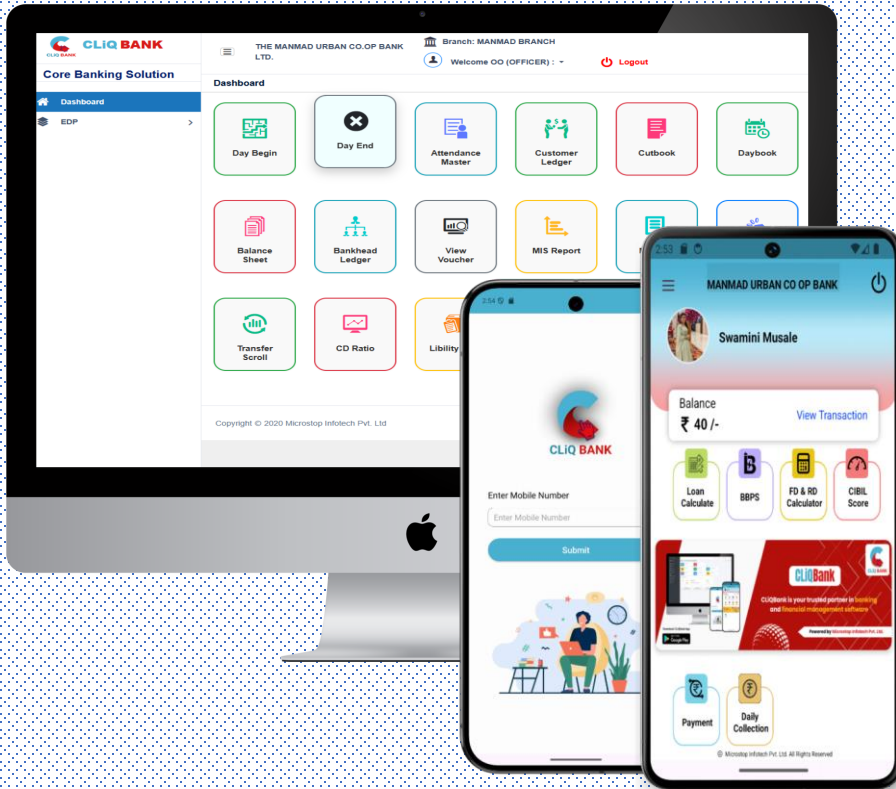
CLIQ BANK
CLIQ BANK
Core Banking Solution
Dashboard
EDP
THE MANMAD URBAN CO.OP BANK LTD.
Branch: MANMAD BRANCH
Welcome OO (OFFICER) :
Logout
Dashboard
Day Begin
Day End
Attendance Master
Customer Ledger
Cutbook
Daybook
Balance Sheet
Bankhead Ledger
View Voucher
MIS Report
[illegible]
Transfer Scroll
CD Ratio
Libility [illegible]
Copyright © 2020 Microstop Infotech Pvt. Ltd

2:54
CLiQ BANK
Enter Mobile Number
Enter Mobile Number
Submit

2:53
MANMAD URBAN CO OP BANK
Swamini Musale
Balance
₹ 40 /-
View Transaction
Loan Calculate
BBPS
FD & RD Calculator
CIBIL Score
CLiQBank
CLiQBank is your trusted partner in banking and financial management software
Powered by Microstop Infotech Pvt. Ltd.
Payment
Daily Collection
© Microstop Infotech Pvt. Ltd. All Rights Reserved